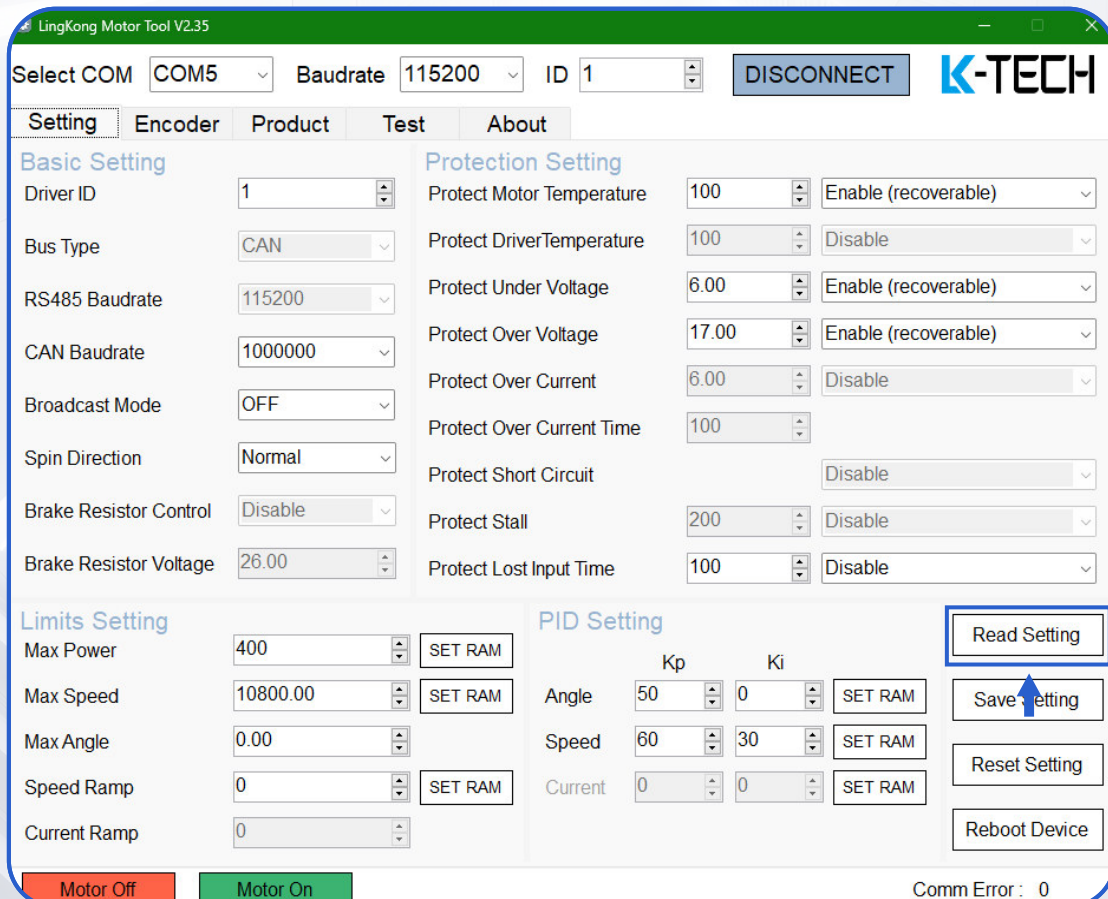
LingKong Motor Tool V2.35

Select COM COM5 Baudrate 115200 ID 1 DISCONNECT K-TECH

Setting Encoder Product Test About

Basic Setting
Driver ID 1
Bus Type CAN
RS485 Baudrate 115200
CAN Baudrate 1000000
Broadcast Mode OFF
Spin Direction Normal
Brake Resistor Control Disable
Brake Resistor Voltage 26.00

Protection Setting
Protect Motor Temperature 100 Enable (recoverable)
Protect DriverTemperature 100 Disable
Protect Under Voltage 6.00 Enable (recoverable)
Protect Over Voltage 17.00 Enable (recoverable)
Protect Over Current 6.00 Disable
Protect Over Current Time 100
Protect Short Circuit Disable
Protect Stall 200 Disable
Protect Lost Input Time 100 Disable

Limits Setting
Max Power 400 SET RAM
Max Speed 10800.00 SET RAM
Max Angle 0.00
Speed Ramp 0 SET RAM
Current Ramp 0

PID Setting
| | Kp | Ki | |
|---|---|---|---|
| Angle | 50 | 0 | SET RAM |
| Speed | 60 | 30 | SET RAM |
| Current | 0 | 0 | SET RAM |

Read Setting
Save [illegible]etting
Reset Setting
Reboot Device

Motor Off Motor On Comm Error : 0